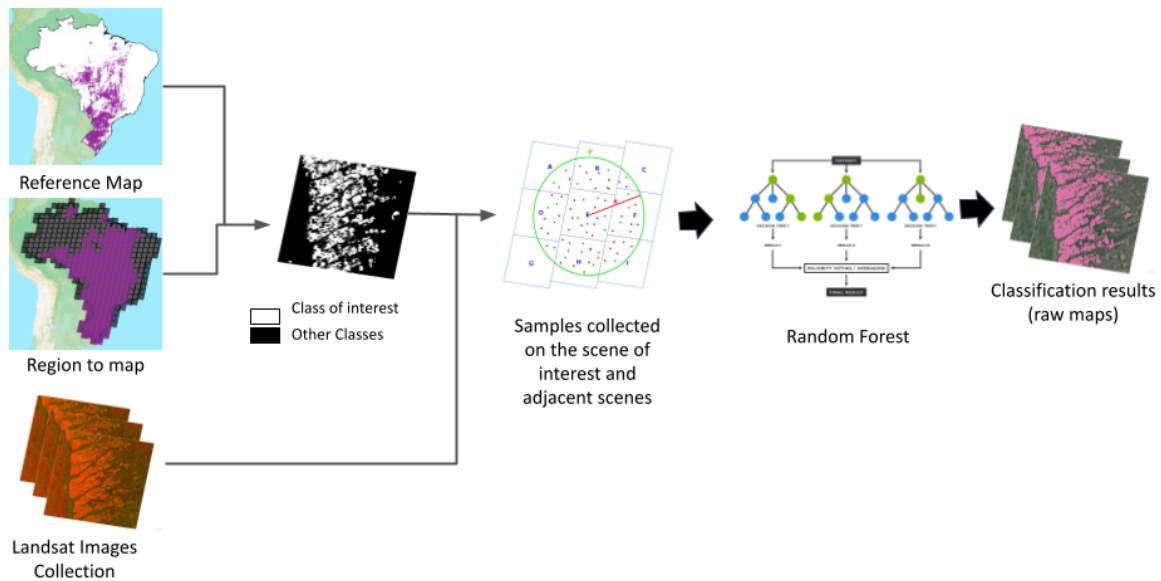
Reference Map

Region to map

Landsat Images Collection

Class of interest
Other Classes

A
B
C
D
E
F
G
H
I

Samples collected on the scene of interest and adjacent scenes

DATASET
DECISION TREE-1
DECISION TREE-2
DECISION TREE-N
RESULT-1
RESULT-2
RESULT-N
MAJORITY VOTING / AVERAGING
FINAL RESULT

Random Forest

Classification results (raw maps)